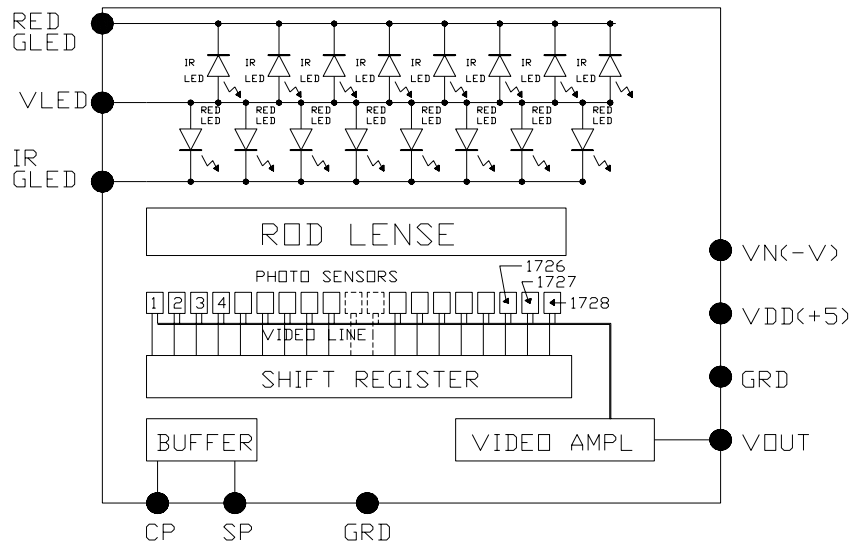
RED GLED

VLED

IR GLED

IR LED
IR LED
IR LED
IR LED
IR LED
IR LED
IR LED
IR LED

RED LED
RED LED
RED LED
RED LED
RED LED
RED LED
RED LED
RED LED

ROD LENSE

PHOTO SENSORS

1726
1727
1728

1 2 3 4

VIDEO LINE

SHIFT REGISTER

BUFFER

VIDEO AMPL

VN(-V)

VDD(+5)

GRD

VOUT

CP SP GRD